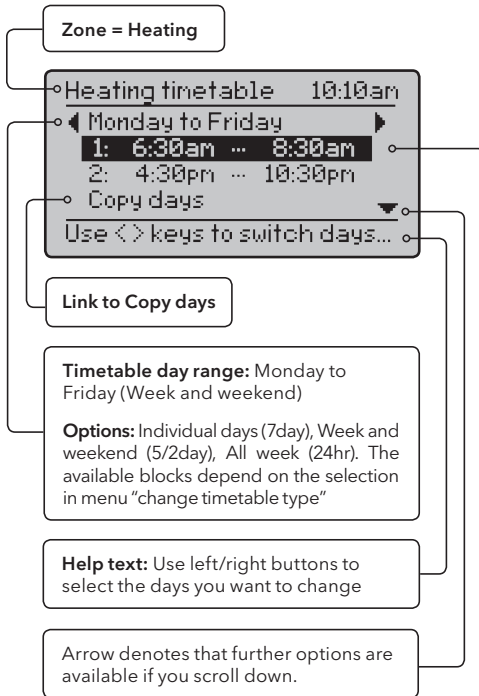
Zone = Heating

Heating timetable 10:10am

Monday to Friday

1: 6:30am ... 8:30am

2: 4:30pm ... 10:30pm

Copy days

Use <> keys to switch days...

Link to Copy days

**Timetable day range:** Monday to Friday (Week and weekend)

**Options:** Individual days (7day), Week and weekend (5/2day), All week (24hr). The available blocks depend on the selection in menu "change timetable type"

**Help text:** Use left/right buttons to select the days you want to change

Arrow denotes that further options are available if you scroll down.